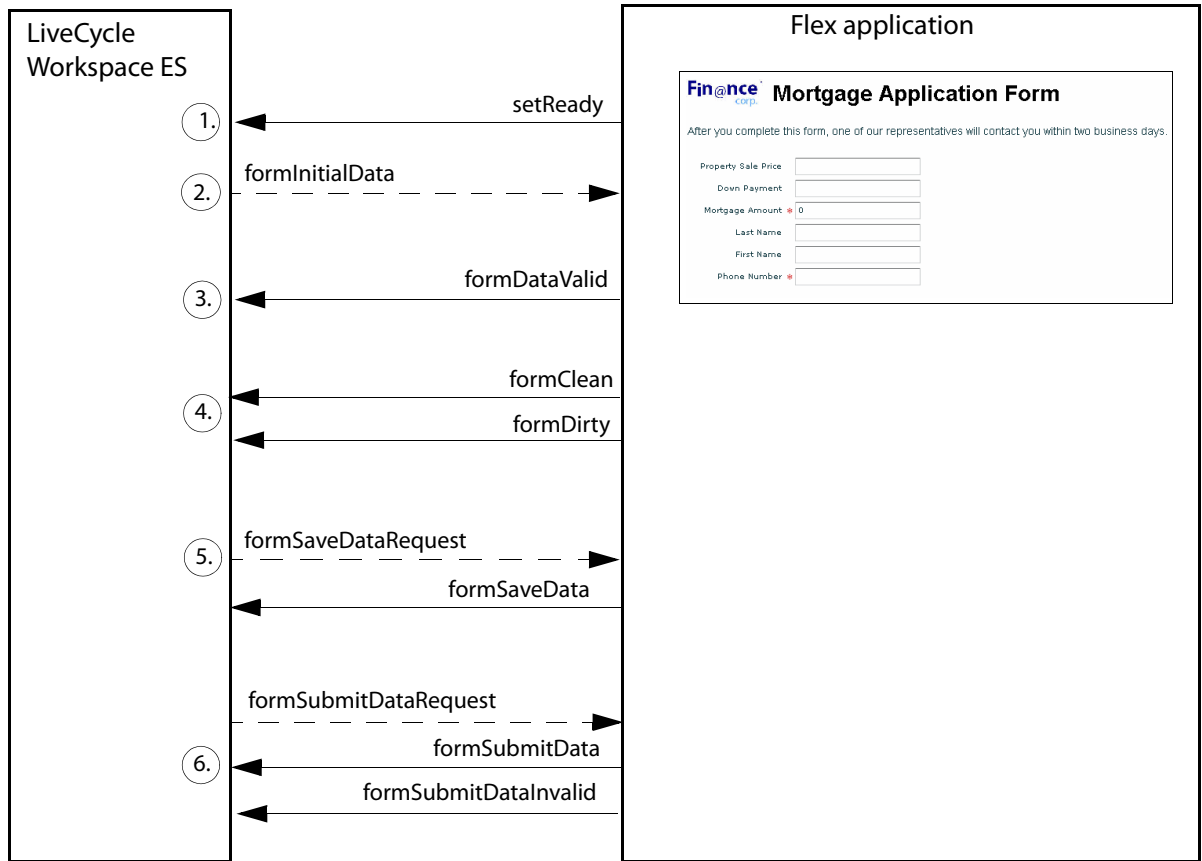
LiveCycle Workspace ES

Flex application

Fin@nce corp.

Mortgage Application Form

After you complete this form, one of our representatives will contact you within two business days.

Property Sale Price
Down Payment
Mortgage Amount * 0
Last Name
First Name
Phone Number *

setReady
1.

formInitialData
2.

formDataValid
3.

formClean
4.
formDirty

formSaveDataRequest
5.
formSaveData

formSubmitDataRequest
formSubmitData
6.
formSubmitDataInvalid